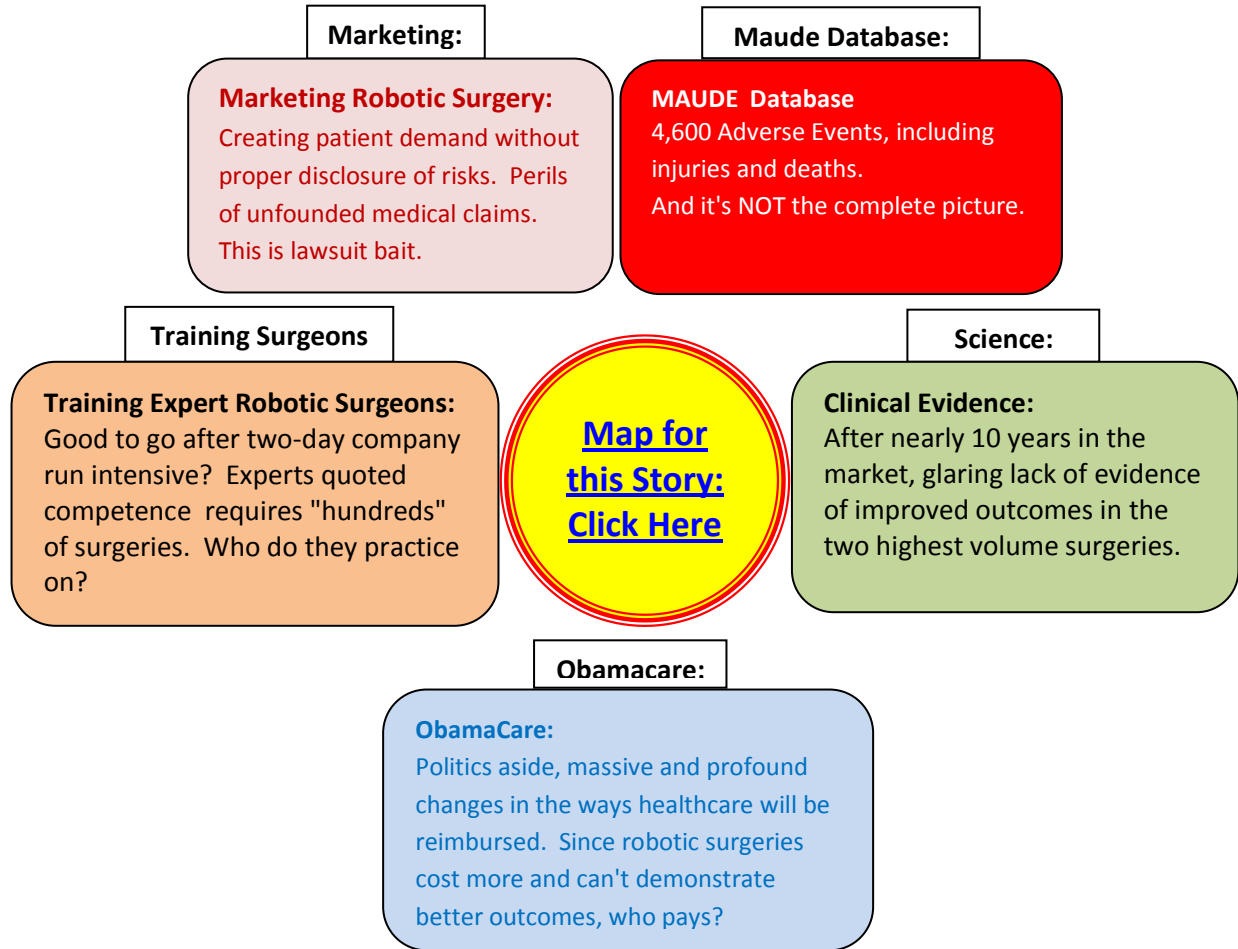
Marketing:

Marketing Robotic Surgery:
Creating patient demand without proper disclosure of risks. Perils of unfounded medical claims. This is lawsuit bait.

Maude Database:

MAUDE Database
4,600 Adverse Events, including injuries and deaths.
And it's NOT the complete picture.

Training Surgeons

Training Expert Robotic Surgeons:
Good to go after two-day company run intensive? Experts quoted competence requires "hundreds" of surgeries. Who do they practice on?

Map for this Story: Click Here

Science:

Clinical Evidence:
After nearly 10 years in the market, glaring lack of evidence of improved outcomes in the two highest volume surgeries.

Obamacare:

ObamaCare:
Politics aside, massive and profound changes in the ways healthcare will be reimbursed. Since robotic surgeries cost more and can't demonstrate better outcomes, who pays?